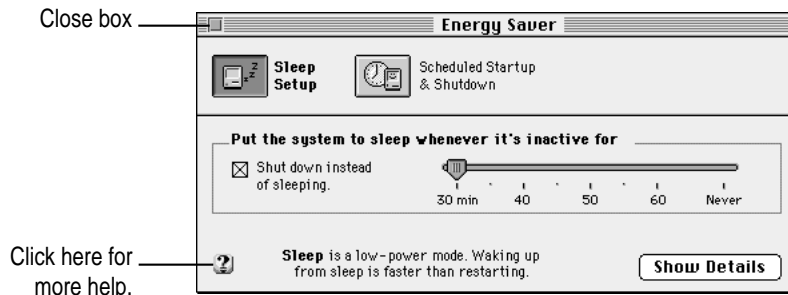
Close box

Energy Saver

Sleep Setup

Scheduled Startup & Shutdown

Put the system to sleep whenever it's inactive for

☒ Shut down instead of sleeping.

30 min 40 50 60 Never

Click here for more help.

?

**Sleep** is a low-power mode. Waking up from sleep is faster than restarting.

Show Details